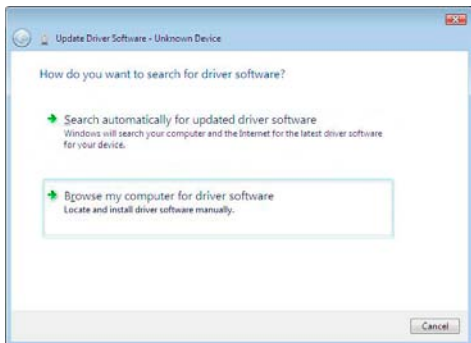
Update Driver Software - Unknown Device

How do you want to search for driver software?

Search automatically for updated driver software
Windows will search your computer and the Internet for the latest driver software for your device.

Browse my computer for driver software
Locate and install driver software manually.

Cancel